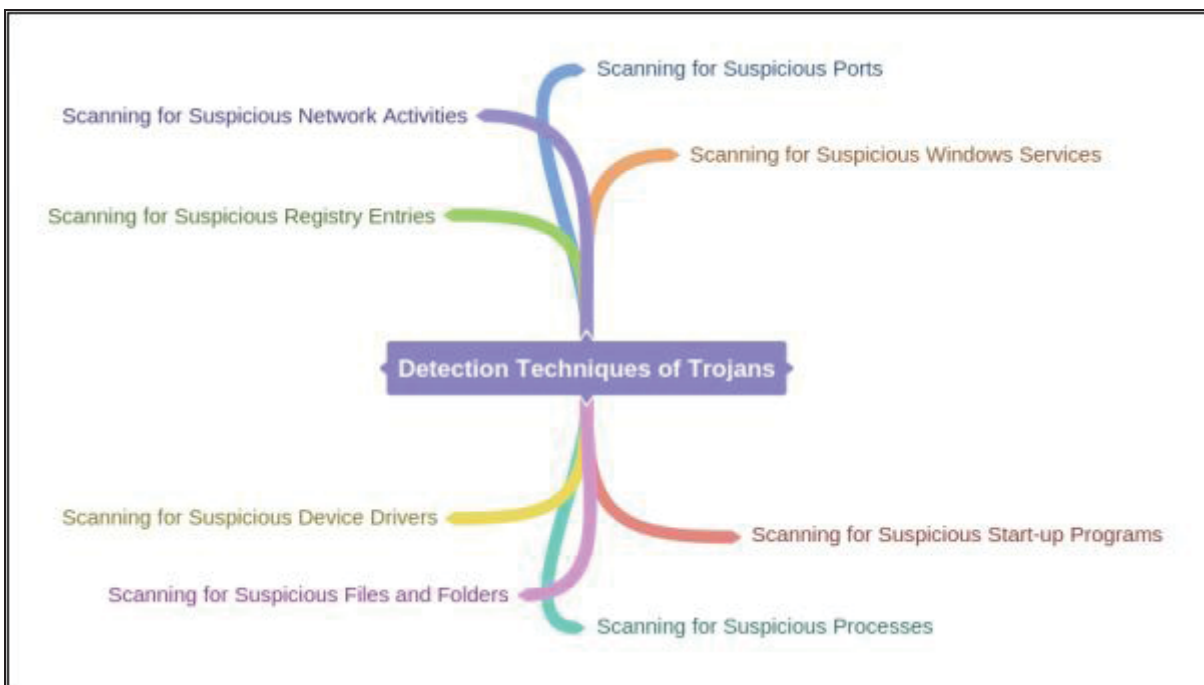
Scanning for Suspicious Ports

Scanning for Suspicious Network Activities

Scanning for Suspicious Windows Services

Scanning for Suspicious Registry Entries

Detection Techniques of Trojans

Scanning for Suspicious Device Drivers

Scanning for Suspicious Start-up Programs

Scanning for Suspicious Files and Folders

Scanning for Suspicious Processes